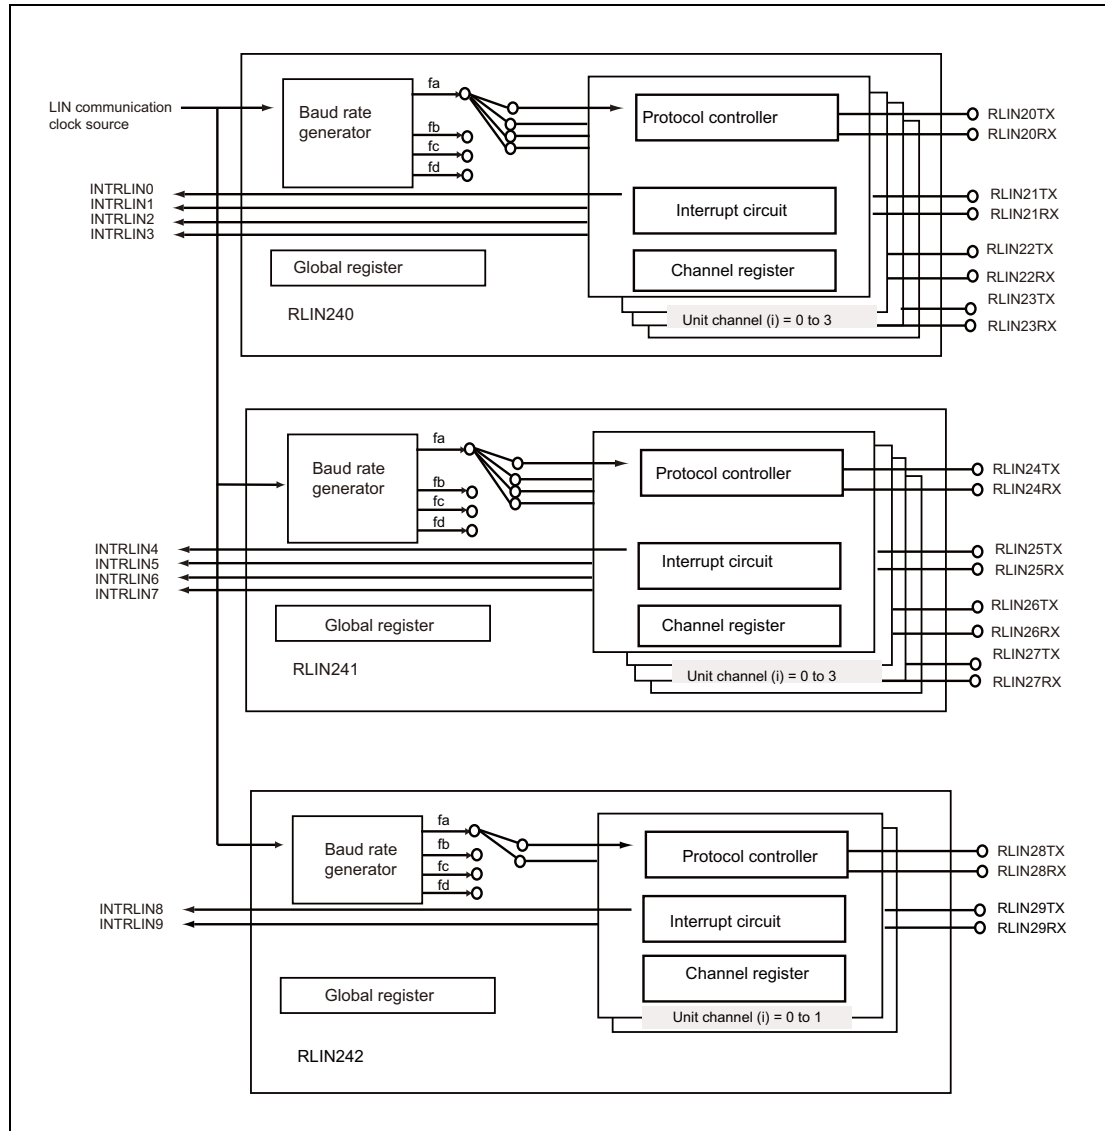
LIN communication clock source

Baud rate generator

fa
fb
fc
fd

Protocol controller

RLIN20TX
RLIN20RX

INTRLIN0
INTRLIN1
INTRLIN2
INTRLIN3

Interrupt circuit

RLIN21TX
RLIN21RX

RLIN22TX

Global register

Channel register

RLIN22RX

RLIN23TX

RLIN240

Unit channel (i) = 0 to 3

RLIN23RX

Baud rate generator

fa
fb
fc
fd

Protocol controller

RLIN24TX
RLIN24RX

INTRLIN4
INTRLIN5
INTRLIN6
INTRLIN7

Interrupt circuit

RLIN25TX
RLIN25RX

RLIN26TX

Global register

Channel register

RLIN26RX

RLIN27TX

RLIN241

Unit channel (i) = 0 to 3

RLIN27RX

Baud rate generator

fa
fb
fc
fd

Protocol controller

RLIN28TX
RLIN28RX

INTRLIN8
INTRLIN9

Interrupt circuit

RLIN29TX
RLIN29RX

Channel register

Global register

Unit channel (i) = 0 to 1

RLIN242